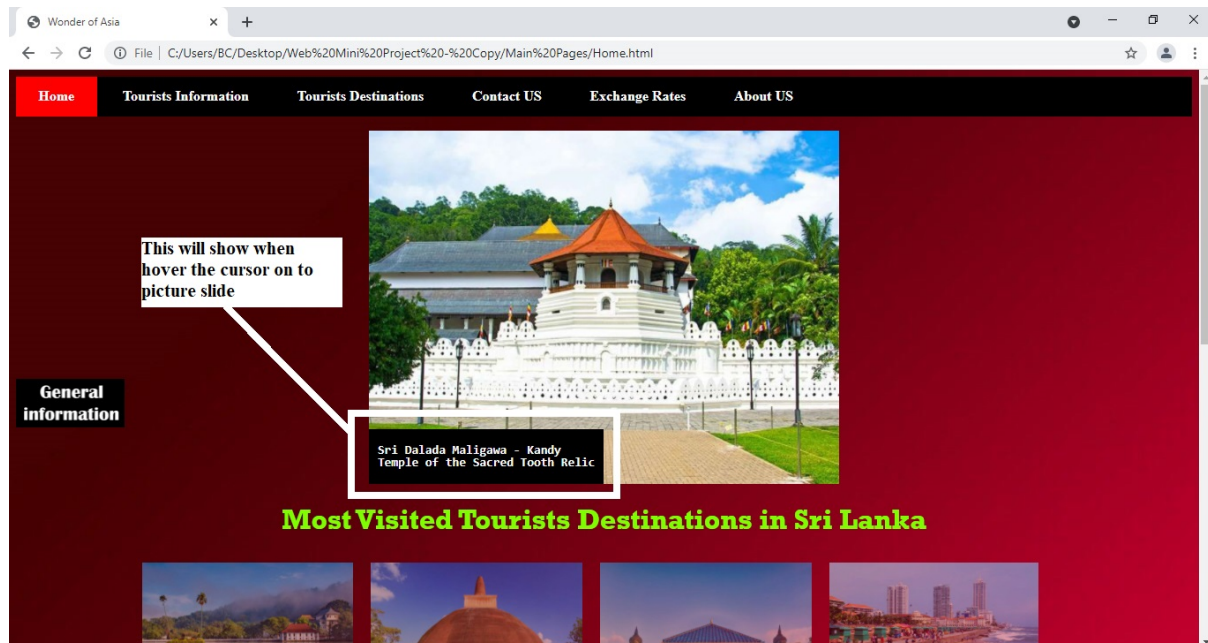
Wonder of Asia

File | C:/Users/BC/Desktop/Web%20Mini%20Project%20-%20Copy/Main%20Pages/Home.html

Home
Tourists Information
Tourists Destinations
Contact US
Exchange Rates
About US

This will show when hover the cursor on to picture slide

General information

Sri Dalada Maligawa - Kandy
Temple of the Sacred Tooth Relic

Most Visited Tourists Destinations in Sri Lanka